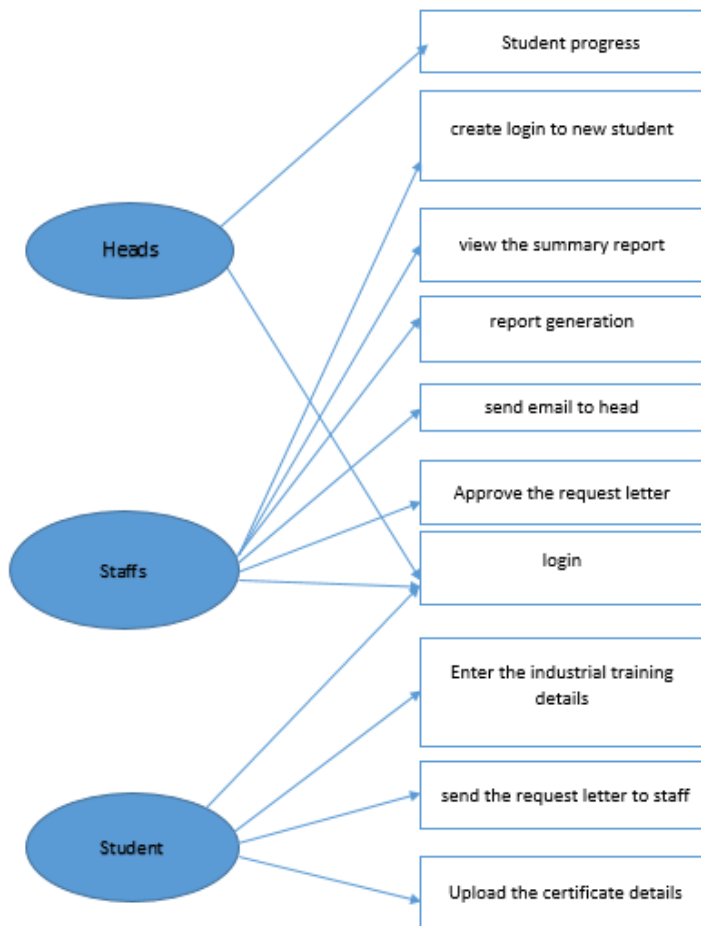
Heads

Staffs

Student

Student progress

create login to new student

view the summary report

report generation

send email to head

Approve the request letter

login

Enter the industrial training details

send the request letter to staff

Upload the certificate details